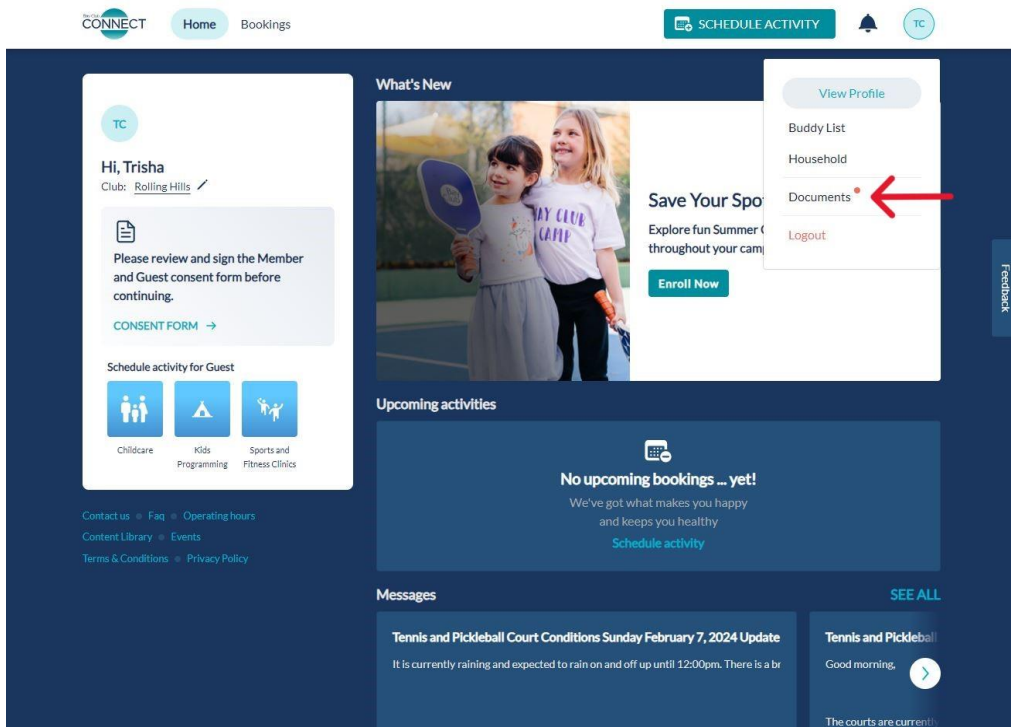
CONNECT Home Bookings

SCHEDULE ACTIVITY TC

View Profile
Buddy List
Household
Documents
Logout

TC

Hi, Trisha
Club: Rolling Hills

Please review and sign the Member and Guest consent form before continuing.

CONSENT FORM →

Schedule activity for Guest

Childcare
Kids Programming
Sports and Fitness Clinics

Contact us • Faq • Operating hours
Content Library • Events
Terms & Conditions • Privacy Policy

What's New

DAY CLUB CAMP

Save Your Spo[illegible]
Explore fun Summer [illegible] throughout your camp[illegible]

Enroll Now

Feedback

Upcoming activities

No upcoming bookings ... yet!
We've got what makes you happy and keeps you healthy
Schedule activity

Messages SEE ALL

Tennis and Pickleball Court Conditions Sunday February 7, 2024 Update
It is currently raining and expected to rain on and off up until 12:00pm. There is a br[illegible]

Tennis and Pickleball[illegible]
Good morning,

The courts are current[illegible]